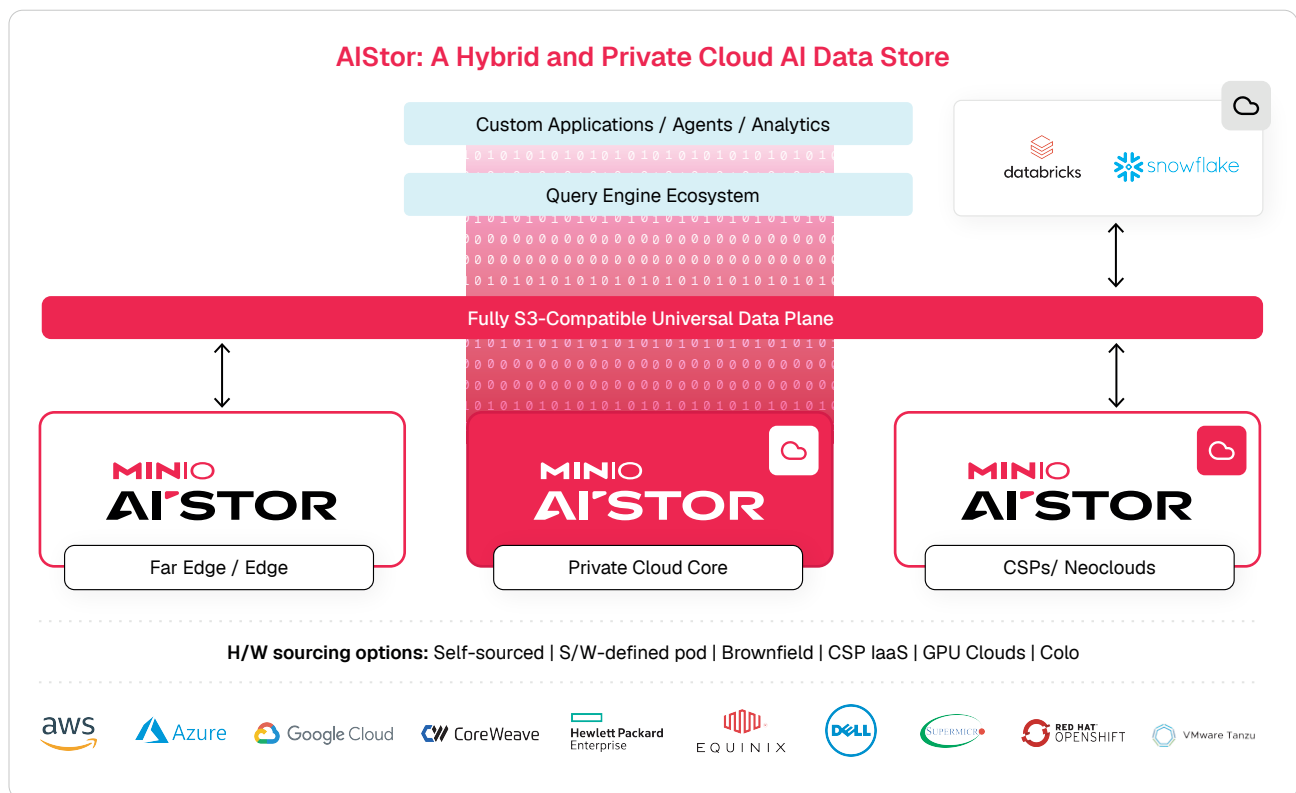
AIStor: A Hybrid and Private Cloud AI Data Store

Custom Applications / Agents / Analytics

Query Engine Ecosystem

databricks snowflake

Fully S3-Compatible Universal Data Plane

MINIO AISTOR

Far Edge / Edge

MINIO AISTOR

Private Cloud Core

MINIO AISTOR

CSPs/ Neoclouds

H/W sourcing options: Self-sourced | S/W-defined pod | Brownfield | CSP IaaS | GPU Clouds | Colo

aws Azure Google Cloud CoreWeave Hewlett Packard Enterprise EQUINIX DELL SUPERMICRO RED HAT OPENSHIFT VMware Tanzu